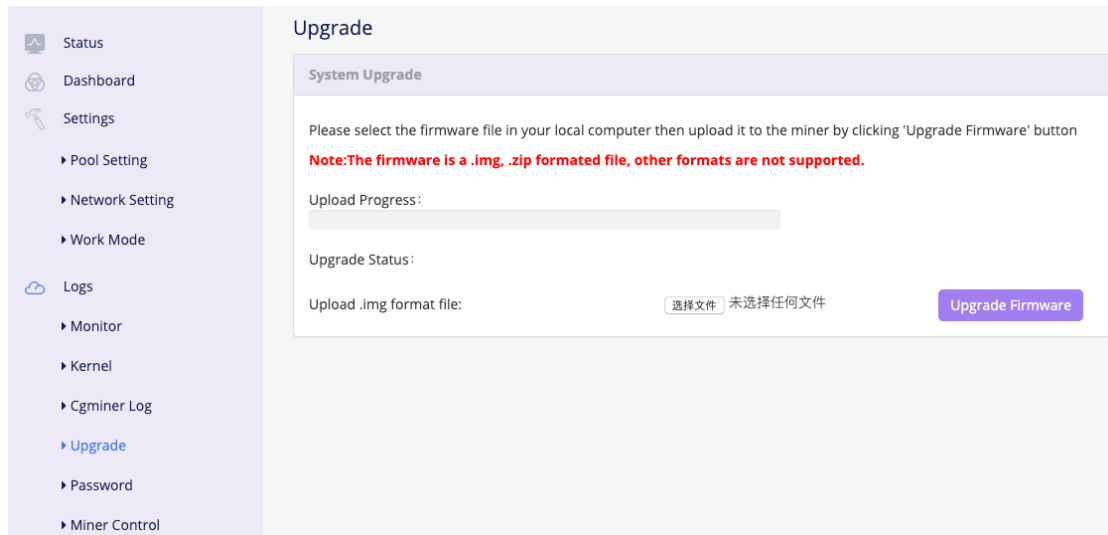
Status
Dashboard
Settings
▸ Pool Setting
▸ Network Setting
▸ Work Mode
Logs
▸ Monitor
▸ Kernel
▸ Cgminer Log
▸ Upgrade
▸ Password
▸ Miner Control

Upgrade

System Upgrade

Please select the firmware file in your local computer then upload it to the miner by clicking 'Upgrade Firmware' button

Note:The firmware is a .img, .zip formated file, other formats are not supported.

Upload Progress:

Upgrade Status:

Upload .img format file: 选择文件 未选择任何文件 Upgrade Firmware